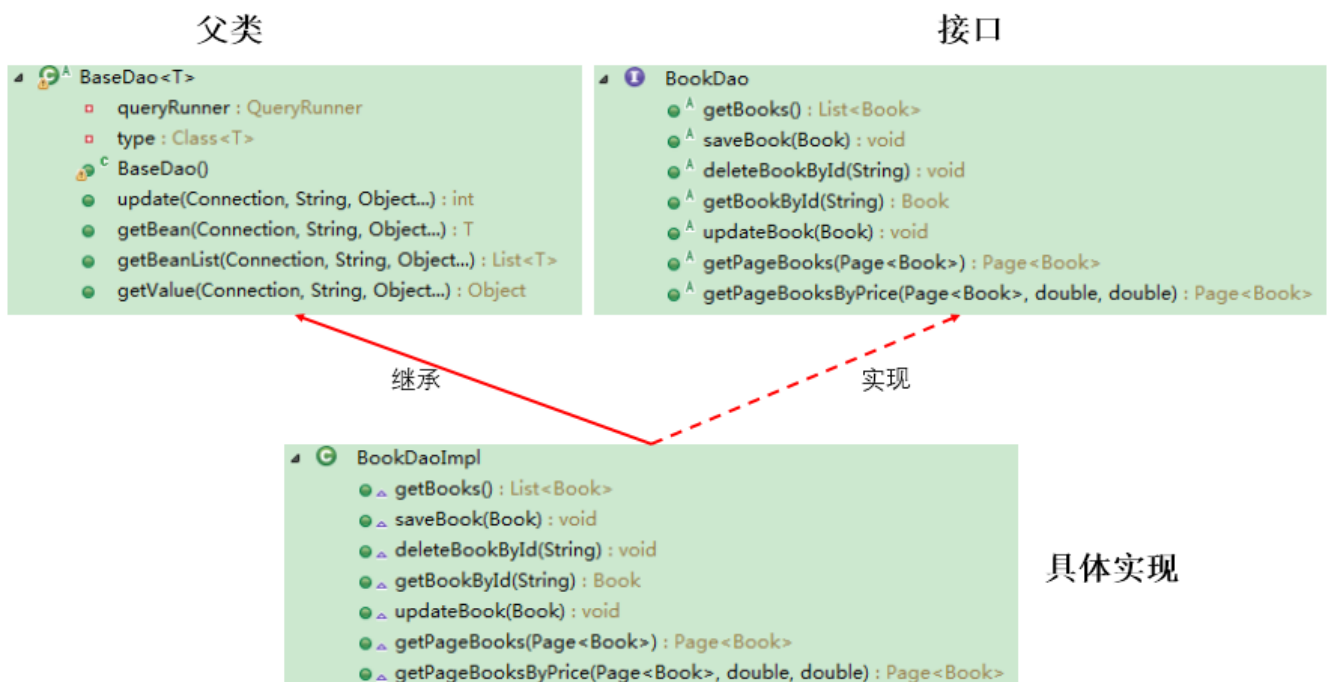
父类

BaseDao<T>
queryRunner : QueryRunner
type : Class<T>
BaseDao()
update(Connection, String, Object...) : int
getBean(Connection, String, Object...) : T
getBeanList(Connection, String, Object...) : List<T>
getValue(Connection, String, Object...) : Object

接口

BookDao
getBooks() : List<Book>
saveBook(Book) : void
deleteBookById(String) : void
getBookById(String) : Book
updateBook(Book) : void
getPageBooks(Page<Book>) : Page<Book>
getPageBooksByPrice(Page<Book>, double, double) : Page<Book>

继承

实现

BookDaoImpl
getBooks() : List<Book>
saveBook(Book) : void
deleteBookById(String) : void
getBookById(String) : Book
updateBook(Book) : void
getPageBooks(Page<Book>) : Page<Book>
getPageBooksByPrice(Page<Book>, double, double) : Page<Book>

具体实现